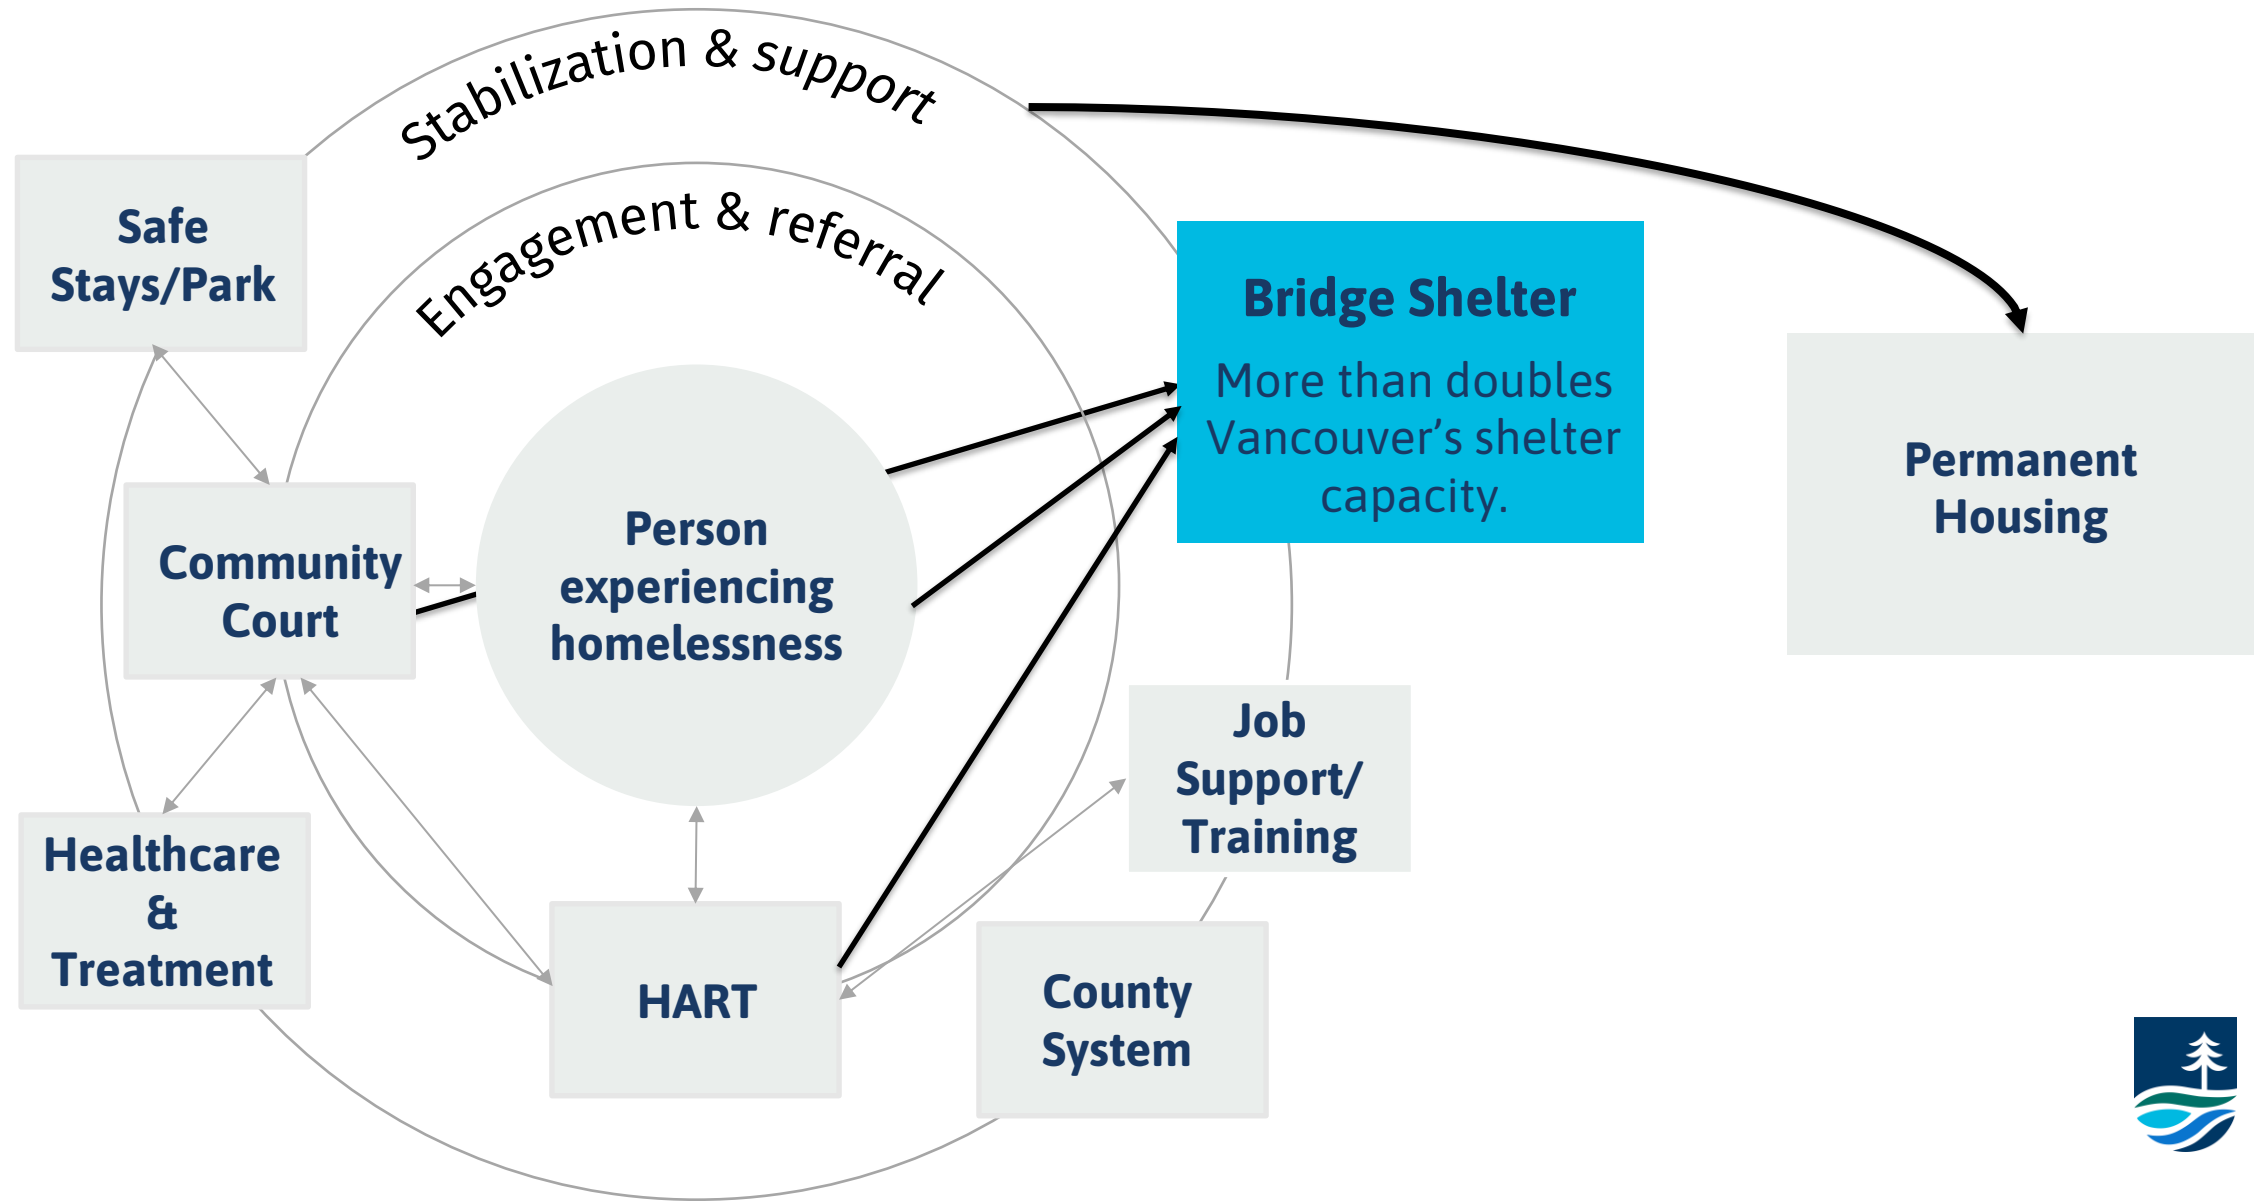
Stabilization & support

Engagement & referral

Safe Stays/Park

Community Court

Person experiencing homelessness

Healthcare & Treatment

HART

County System

Job Support/ Training

Bridge Shelter

More than doubles Vancouver's shelter capacity.

Permanent Housing